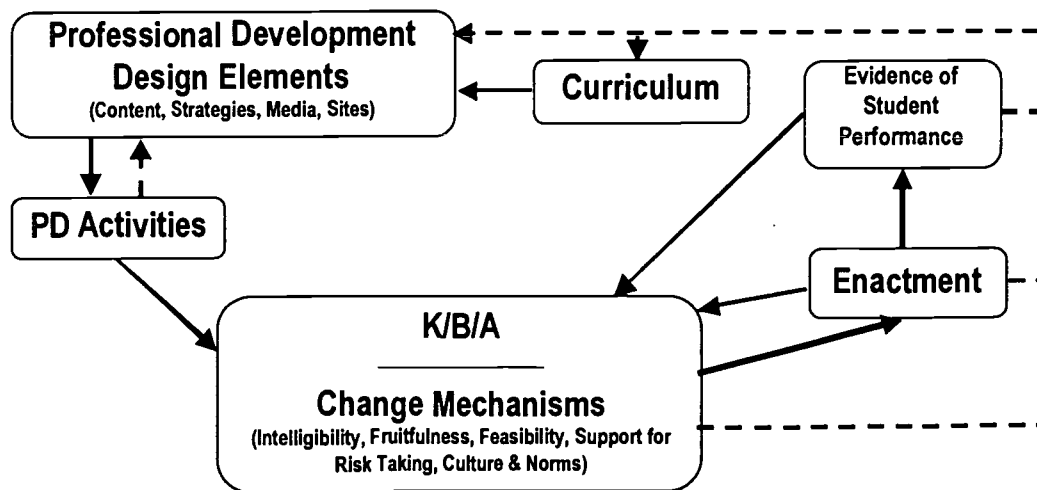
Professional Development Design Elements
(Content, Strategies, Media, Sites)

Curriculum

Evidence of Student Performance

PD Activities

Enactment

K/B/A

Change Mechanisms
(Intelligibility, Fruitfulness, Feasibility, Support for Risk Taking, Culture & Norms)